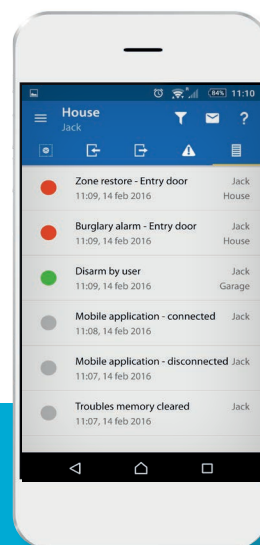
84% 11:10

House
Jack

?

Zone restore - Entry door
11:09, 14 feb 2016
Jack
House

Burglary alarm - Entry door
11:09, 14 feb 2016
Jack
House

Disarm by user
11:09, 14 feb 2016
Jack
Garage

Mobile application - connected
11:08, 14 feb 2016
Jack

Mobile application - disconnected
11:07, 14 feb 2016
Jack

Troubles memory cleared
11:07, 14 feb 2016
Jack